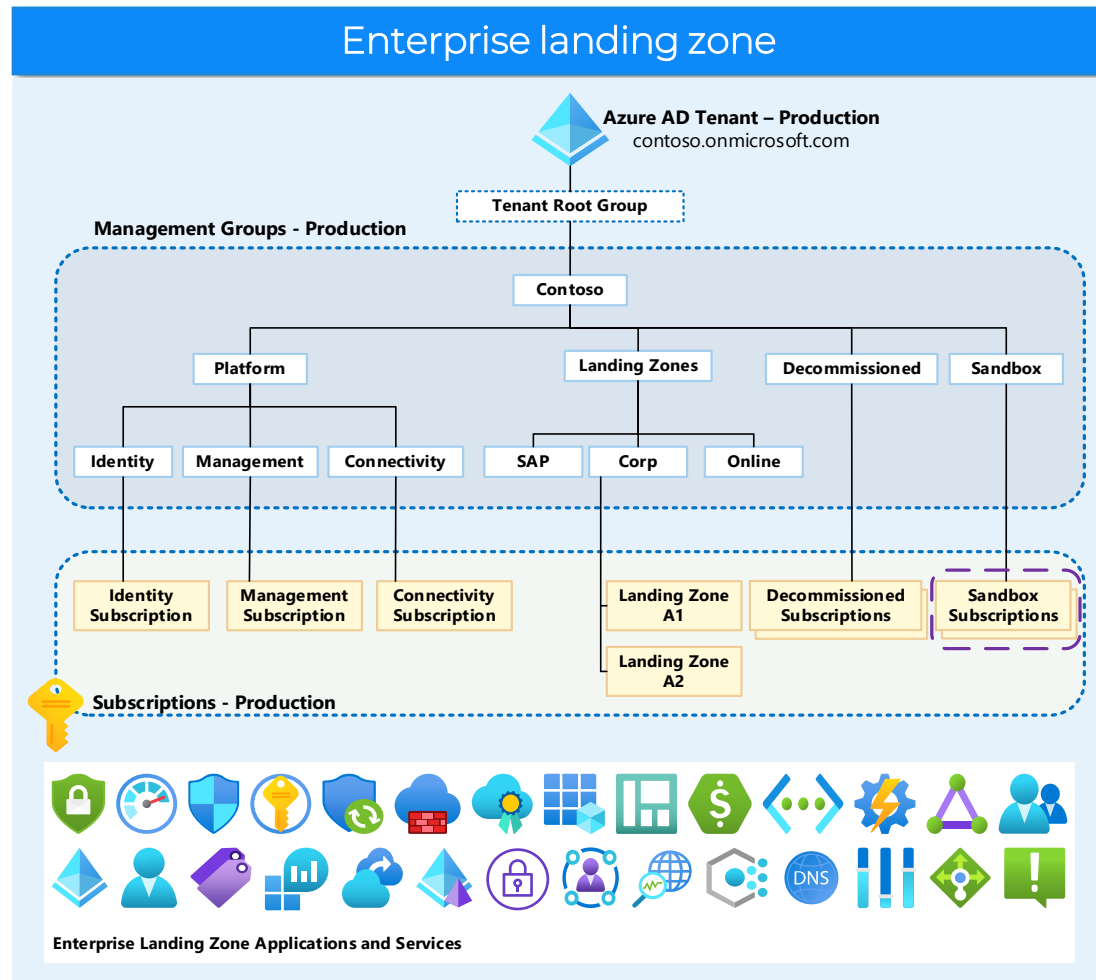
Enterprise landing zone

Azure AD Tenant – Production
contoso.onmicrosoft.com

Tenant Root Group

Management Groups - Production

Contoso

Platform

Landing Zones

Decommissioned

Sandbox

Identity

Management

Connectivity

SAP

Corp

Online

Identity Subscription

Management Subscription

Connectivity Subscription

Landing Zone A1

Landing Zone A2

Decommissioned Subscriptions

Sandbox Subscriptions

Subscriptions - Production

DNS

Enterprise Landing Zone Applications and Services